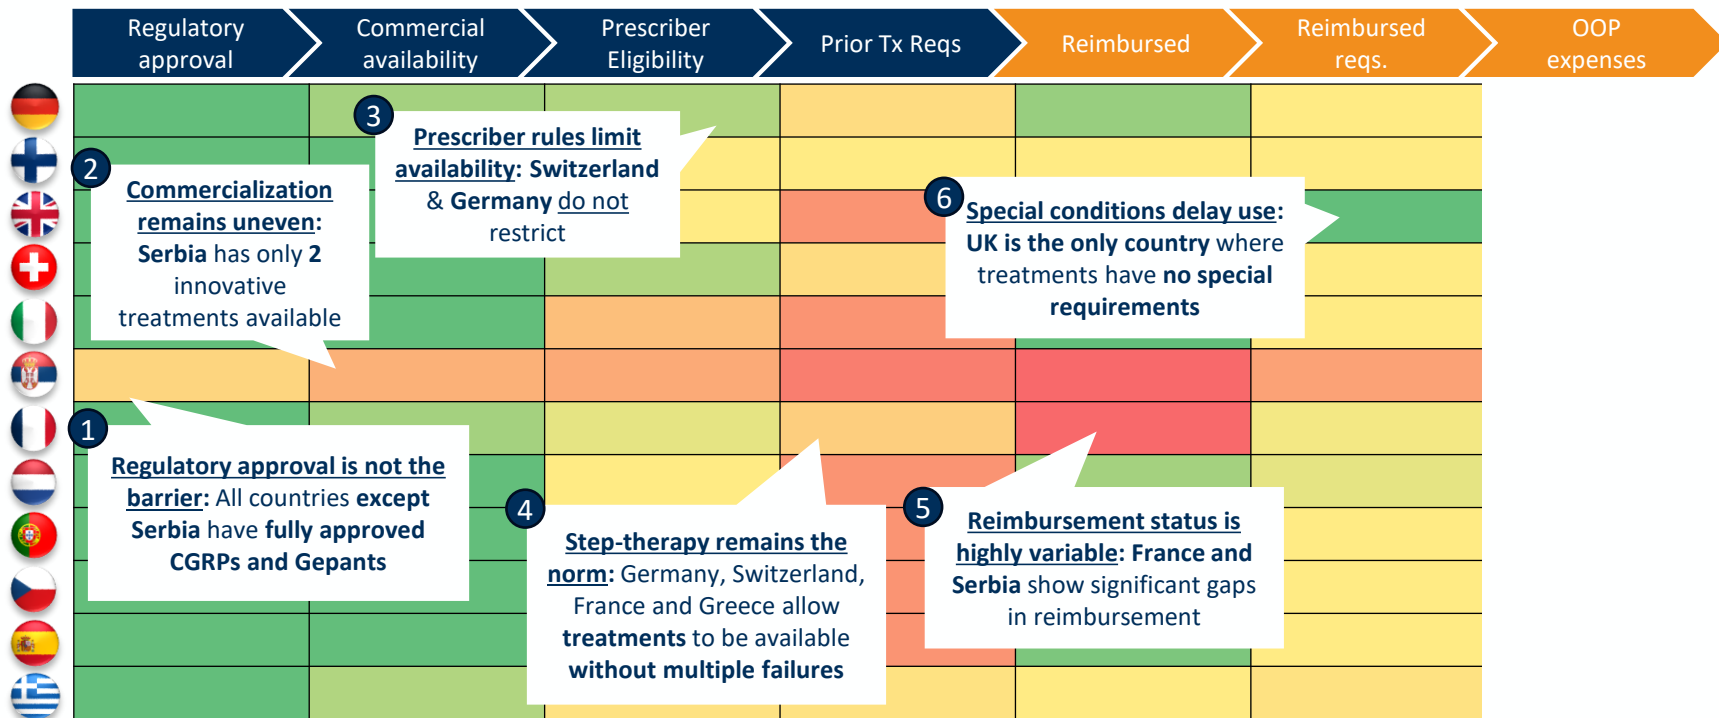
Regulatory approval

Commercial availability

Prescriber Eligibility

Prior Tx Reqs

Reimbursed

Reimbursed reqs.

OOP expenses

3

Prescriber rules limit availability: Switzerland & Germany do not restrict

2

Commercialization remains uneven: Serbia has only 2 innovative treatments available

6

Special conditions delay use: UK is the only country where treatments have no special requirements

1

Regulatory approval is not the barrier: All countries except Serbia have fully approved CGRPs and Gepants

4

Step-therapy remains the norm: Germany, Switzerland, France and Greece allow treatments to be available without multiple failures

5

Reimbursement status is highly variable: France and Serbia show significant gaps in reimbursement